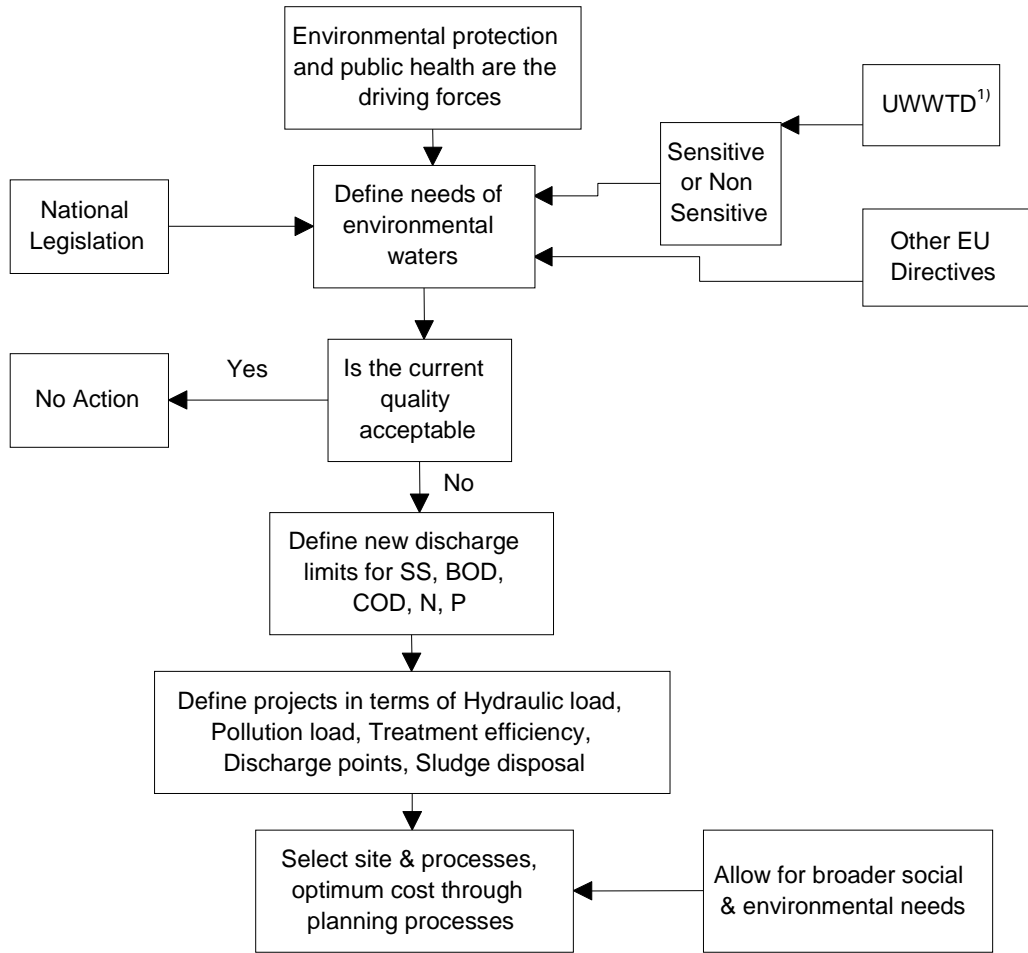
Environmental protection and public health are the driving forces

UWWTD$^{1)}$

Sensitive or Non Sensitive

National Legislation

Define needs of environmental waters

Other EU Directives

No Action

Yes

Is the current quality acceptable

No

Define new discharge limits for SS, BOD, COD, N, P

Define projects in terms of Hydraulic load, Pollution load, Treatment efficiency, Discharge points, Sludge disposal

Select site & processes, optimum cost through planning processes

Allow for broader social & environmental needs